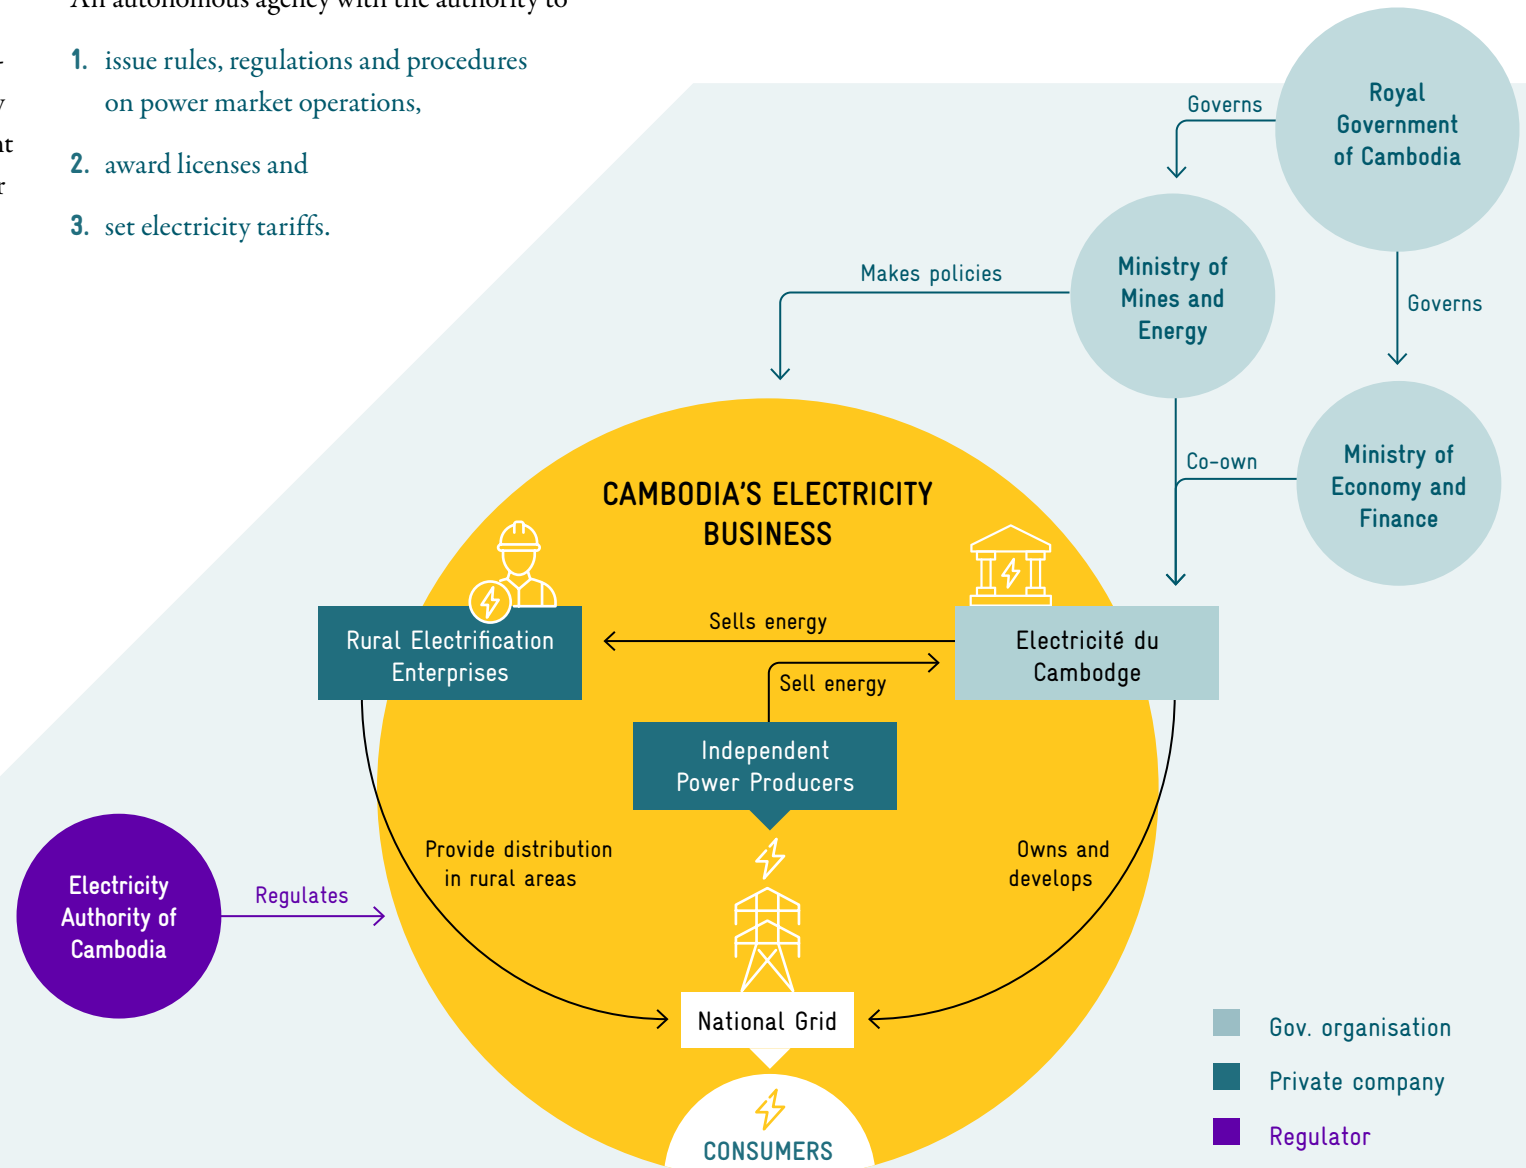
1. issue rules, regulations and procedures on power market operations,

2. award licenses and

3. set electricity tariffs.

Royal Government of Cambodia

Governs

Ministry of Mines and Energy

Governs

Makes policies

Ministry of Economy and Finance

Co-own

CAMBODIA'S ELECTRICITY BUSINESS

Rural Electrification Enterprises

Sells energy

Electricité du Cambodge

Sell energy

Independent Power Producers

Provide distribution in rural areas

Owns and develops

Electricity Authority of Cambodia

Regulates

National Grid

CONSUMERS

Gov. organisation

Private company

Regulator